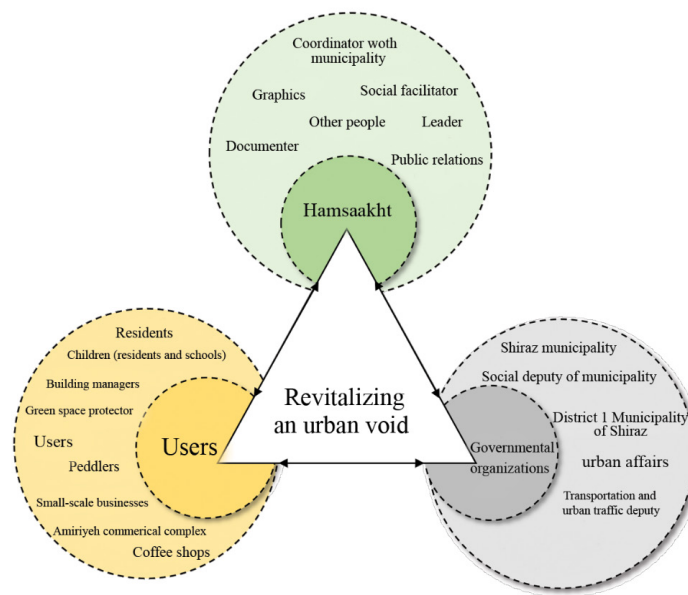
Coordinator woth municipality

Graphics

Social facilitator

Other people

Leader

Documenter

Public relations

Hamsaakht

Revitalizing an urban void

Residents

Children (residents and schools)

Building managers

Green space protector

Users

Users

Peddlers

Small-scale businesses

Amiriyeh commerical complex

Coffee shops

Shiraz municipality

Social deputy of municipality

District 1 Municipality of Shiraz

Governmental organizations

urban affairs

Transportation and urban traffic deputy